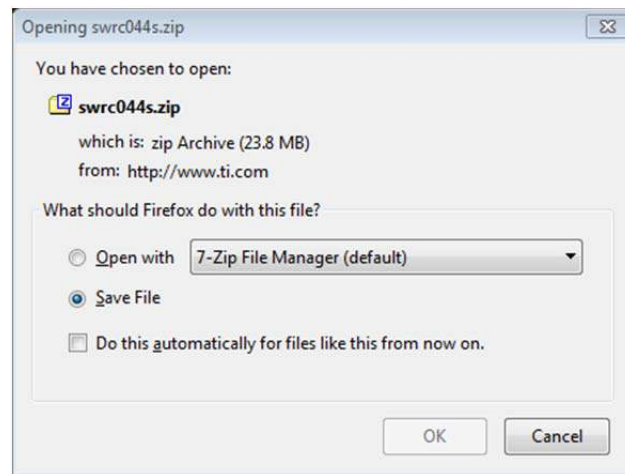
Opening swrc044s.zip

You have chosen to open:

swrc044s.zip

which is: zip Archive (23.8 MB)

from: http://www.ti.com

What should Firefox do with this file?

Open with 7-Zip File Manager (default)

Save File

Do this automatically for files like this from now on.

OK

Cancel